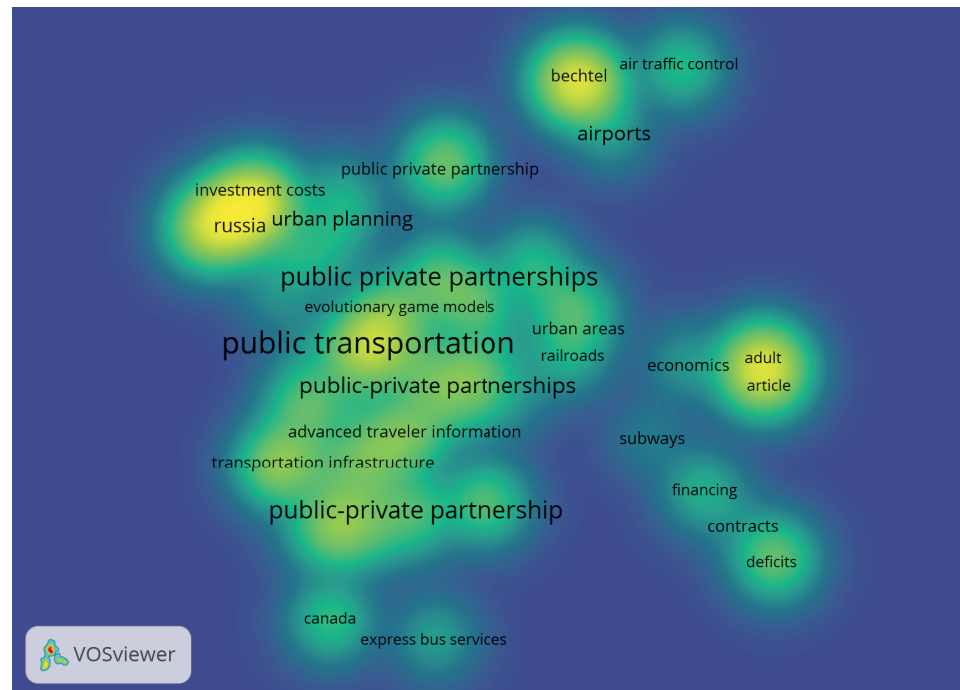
bechtel
air traffic control
airports
public private partnership
investment costs
russia
urban planning
public private partnerships
evolutionary game models
public transportation
urban areas
railroads
economics
adult
article
public-private partnerships
advanced traveler information
subways
transportation infrastructure
financing
public-private partnership
contracts
deficits
canada
express bus services
VOSviewer